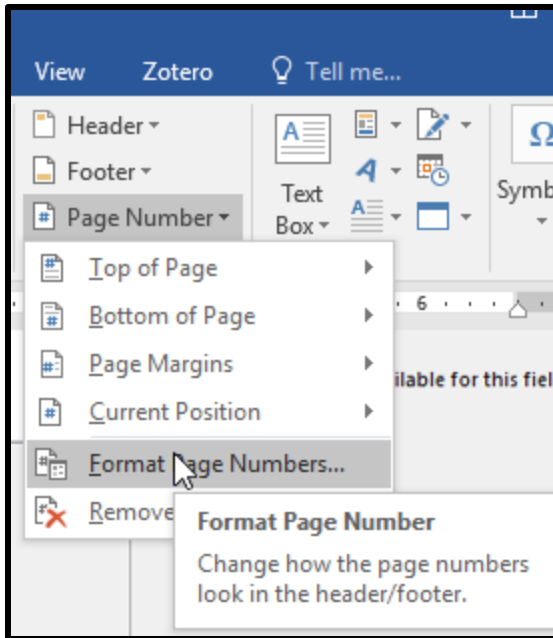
View
Zotero
Tell me...
Header
Footer
Page Number
Text Box
Symb
Top of Page
Bottom of Page
Page Margins
Current Position
Format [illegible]age Numbers...
Remove
6
ilable for this fiel
Format Page Number
Change how the page numbers look in the header/footer.